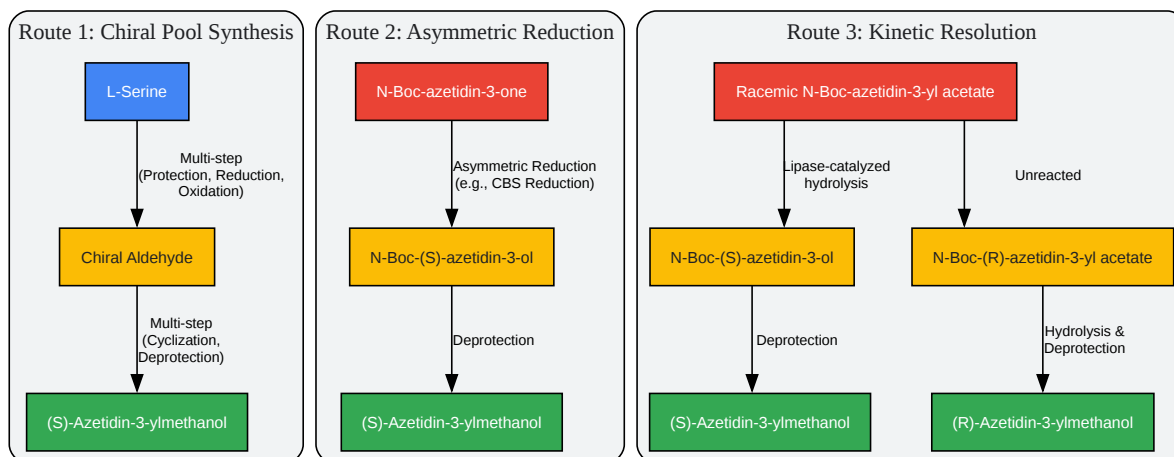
Route 1: Chiral Pool Synthesis

L-Serine

Multi-step
(Protection, Reduction, Oxidation)

Chiral Aldehyde

Multi-step
(Cyclization, Deprotection)

(S)-Azetidin-3-ylmethanol

Route 2: Asymmetric Reduction

N-Boc-azetidin-3-one

Asymmetric Reduction
(e.g., CBS Reduction)

N-Boc-(S)-azetidin-3-ol

Deprotection

(S)-Azetidin-3-ylmethanol

Route 3: Kinetic Resolution

Racemic N-Boc-azetidin-3-yl acetate

Lipase-catalyzed hydrolysis

Unreacted

N-Boc-(S)-azetidin-3-ol

N-Boc-(R)-azetidin-3-yl acetate

Deprotection

Hydrolysis & Deprotection

(S)-Azetidin-3-ylmethanol

(R)-Azetidin-3-ylmethanol